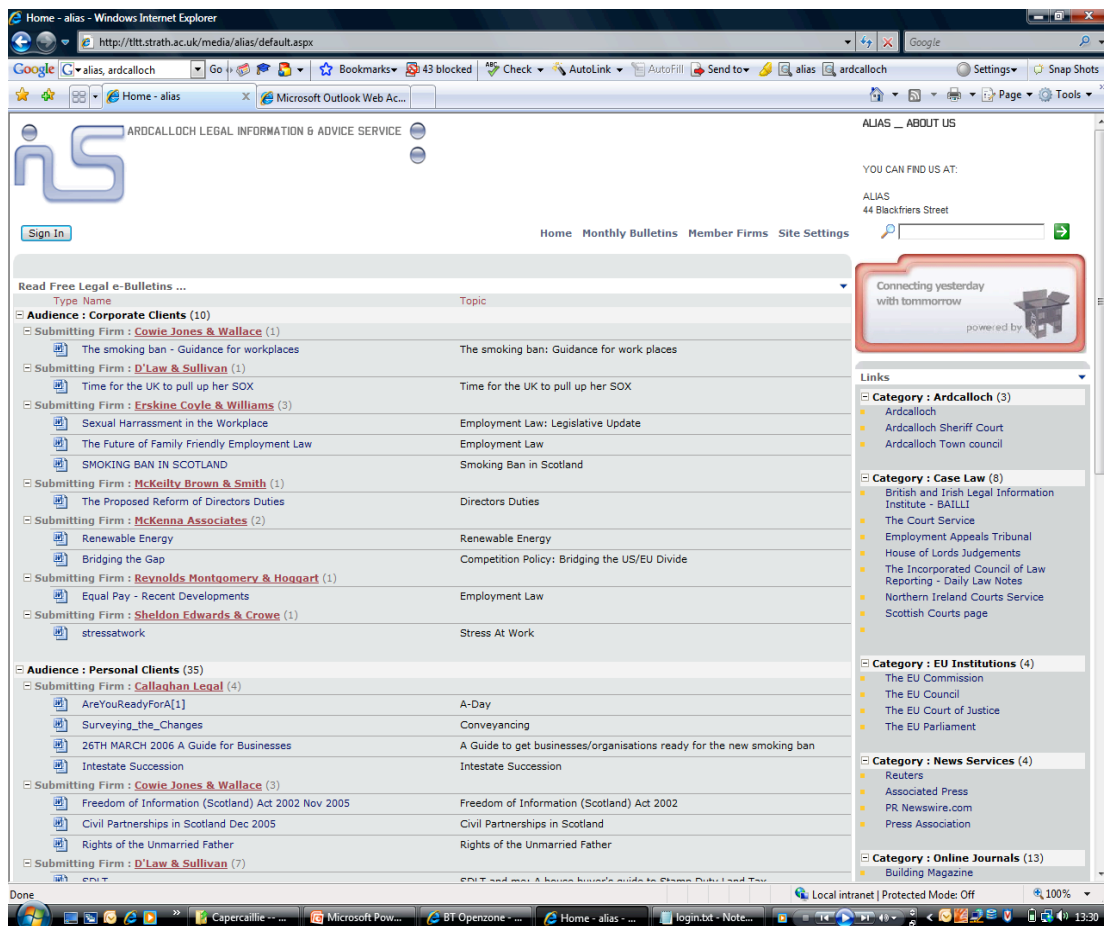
Home - alias - Windows Internet Explorer

http://tltt.strath.ac.uk/media/alias/default.aspx

Google

Google alias, ardcalloch Go Bookmarks 43 blocked Check AutoLink AutoFill Send to alias ardcalloch Settings Snap Shots

Home - alias | Microsoft Outlook Web Ac...

Page Tools

ARDCALLOCH LEGAL INFORMATION & ADVICE SERVICE

Sign In

Home Monthly Bulletins Member Firms Site Settings

ALIAS _ ABOUT US

YOU CAN FIND US AT:

ALIAS
44 Blackfriers Street

Read Free Legal e-Bulletins ...

| Type | Name | Topic |
|---|---|---|
| Audience : Corporate Clients (10) | | |
| Submitting Firm : Cowie Jones & Wallace (1) | | |
| | The smoking ban - Guidance for workplaces | The smoking ban: Guidance for work places |
| Submitting Firm : D'Law & Sullivan (1) | | |
| | Time for the UK to pull up her SOX | Time for the UK to pull up her SOX |
| Submitting Firm : Erskine Coyle & Williams (3) | | |
| | Sexual Harrassment in the Workplace | Employment Law: Legislative Update |
| | The Future of Family Friendly Employment Law | Employment Law |
| | SMOKING BAN IN SCOTLAND | Smoking Ban in Scotland |
| Submitting Firm : McKeilty Brown & Smith (1) | | |
| | The Proposed Reform of Directors Duties | Directors Duties |
| Submitting Firm : McKenna Associates (2) | | |
| | Renewable Energy | Renewable Energy |
| | Bridging the Gap | Competition Policy: Bridging the US/EU Divide |
| Submitting Firm : Reynolds Montgomery & Hoggart (1) | | |
| | Equal Pay - Recent Developments | Employment Law |
| Submitting Firm : Sheldon Edwards & Crowe (1) | | |
| | stressatwork | Stress At Work |
| Audience : Personal Clients (35) | | |
| Submitting Firm : Callaghan Legal (4) | | |
| | AreYouReadyForA[1] | A-Day |
| | Surveying_the_Changes | Conveyancing |
| | 26TH MARCH 2006 A Guide for Businesses | A Guide to get businesses/organisations ready for the new smoking ban |
| | Intestate Succession | Intestate Succession |
| Submitting Firm : Cowie Jones & Wallace (3) | | |
| | Freedom of Information (Scotland) Act 2002 Nov 2005 | Freedom of Information (Scotland) Act 2002 |
| | Civil Partnerships in Scotland Dec 2005 | Civil Partnerships in Scotland |
| | Rights of the Unmarried Father | Rights of the Unmarried Father |
| Submitting Firm : D'Law & Sullivan (7) | | |
| | SDLT | SDLT and me: A house buyer's guide to Stamp Duty Land Tax |

Connecting yesterday with tommorrow
powered by

Links

Category : Ardcalloch (3)
Ardcalloch
Ardcalloch Sheriff Court
Ardcalloch Town council

Category : Case Law (8)
British and Irish Legal Information Institute - BAILLI
The Court Service
Employment Appeals Tribunal
House of Lords Judgements
The Incorporated Council of Law Reporting - Daily Law Notes
Northern Ireland Courts Service
Scottish Courts page

Category : EU Institutions (4)
The EU Commission
The EU Council
The EU Court of Justice
The EU Parliament

Category : News Services (4)
Reuters
Associated Press
PR Newswire.com
Press Association

Category : Online Journals (13)
Building Magazine

Done
Local intranet | Protected Mode: Off
100%

Capercaillie - ... | Microsoft Pow... | BT Openzone - ... | Home - alias - ... | login.txt - Note...
13:30